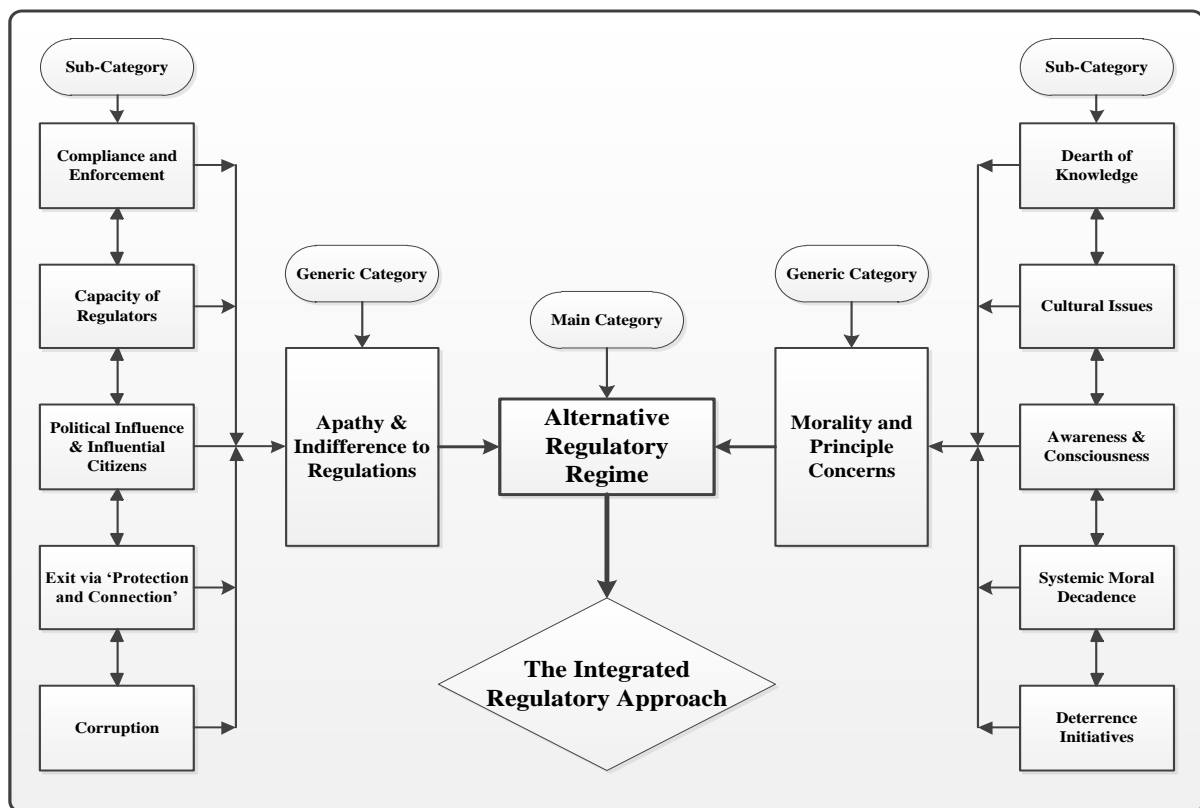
Sub-Category

Compliance and Enforcement

Capacity of Regulators

Political Influence & Influential Citizens

Exit via 'Protection and Connection'

Corruption

Generic Category

Apathy & Indifference to Regulations

Main Category

Alternative Regulatory Regime

The Integrated Regulatory Approach

Generic Category

Morality and Principle Concerns

Sub-Category

Dearth of Knowledge

Cultural Issues

Awareness & Consciousness

Systemic Moral Decadence

Deterrence Initiatives